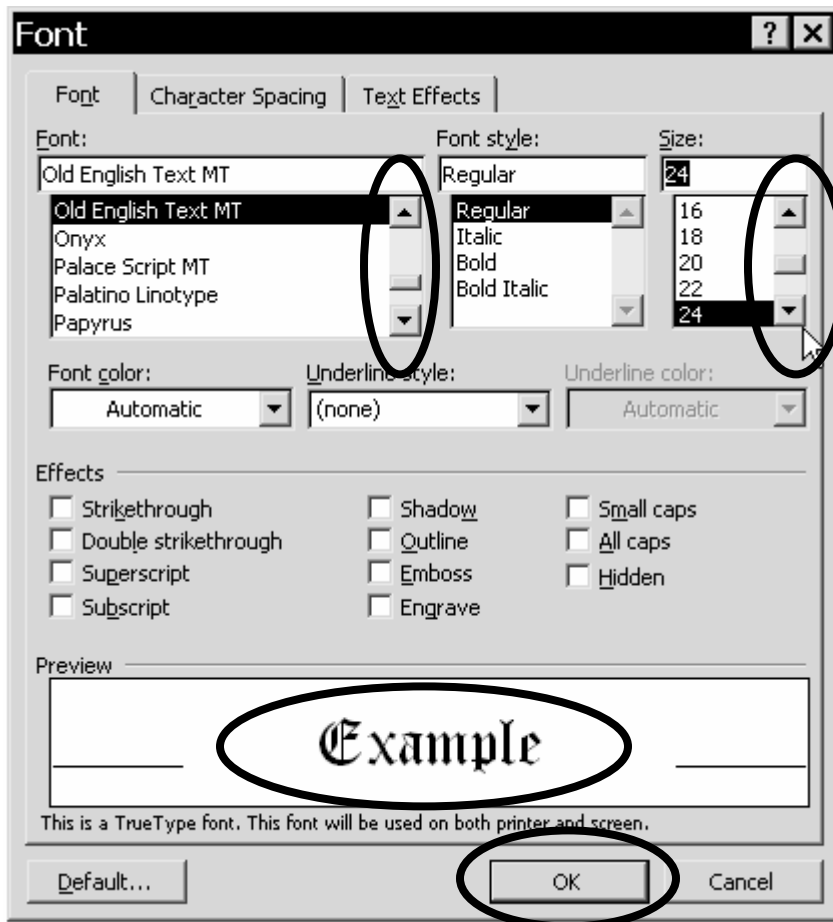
Font

?

Font | Character Spacing | Text Effects

Font:
Old English Text MT
Old English Text MT
Onyx
Palace Script MT
Palatino Linotype
Papyrus

Font style:
Regular
Regular
Italic
Bold
Bold Italic

Size:
24
16
18
20
22
24

Font color:
Automatic

Underline style:
(none)

Underline color:
Automatic

Effects
Strikethrough
Double strikethrough
Superscript
Subscript
Shadow
Outline
Emboss
Engrave
Small caps
All caps
Hidden

Preview
Example

This is a TrueType font. This font will be used on both printer and screen.

Default...
OK
Cancel